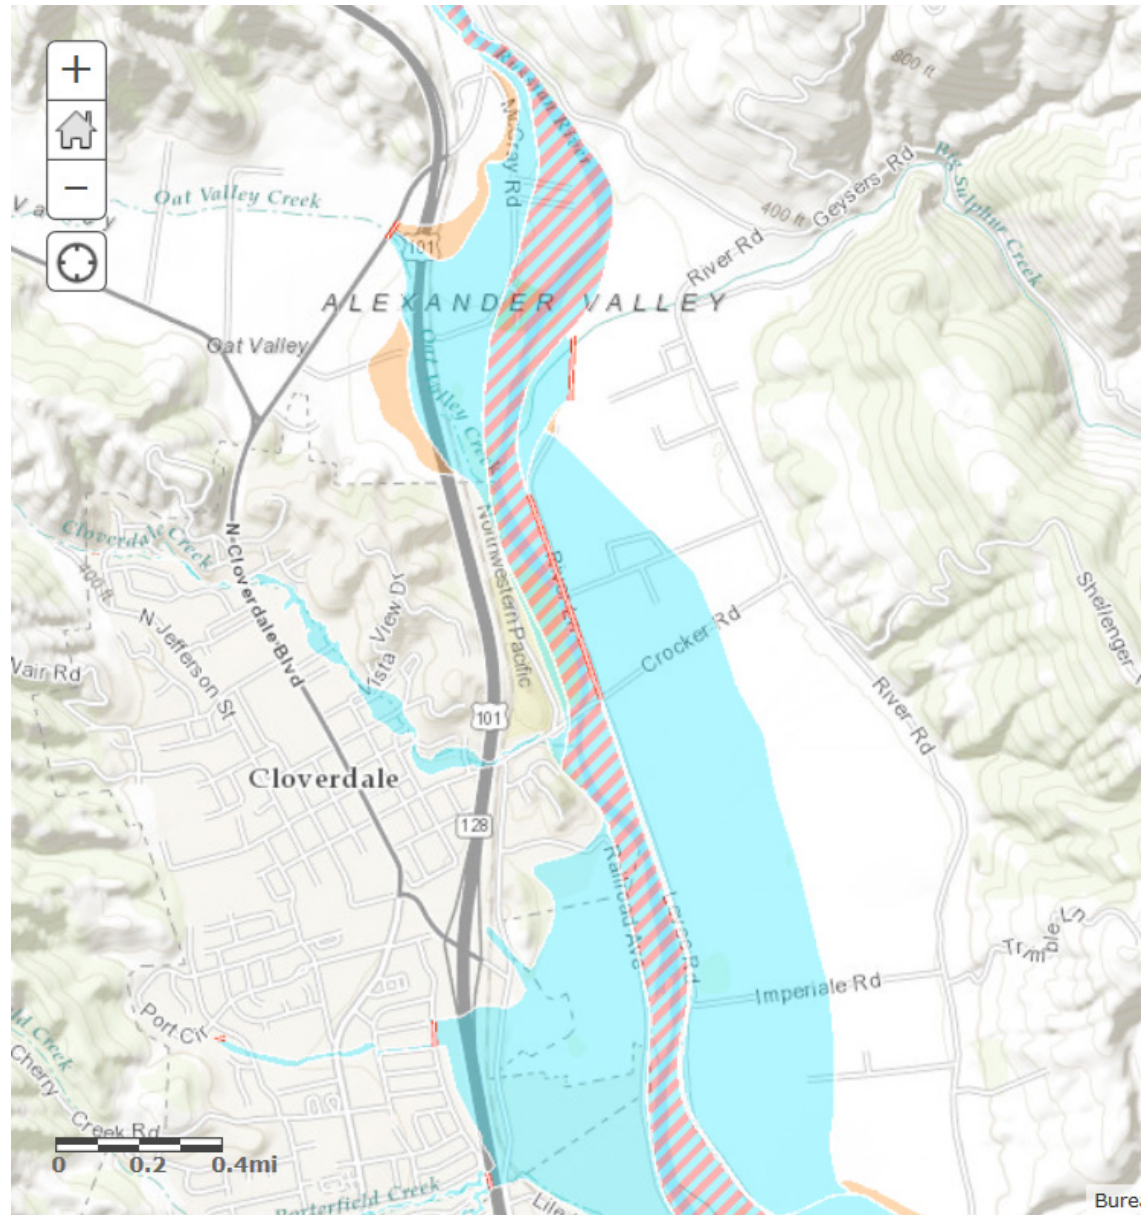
+
−
800 ft
Russian River
McCray Rd
Oat Valley Creek
Geysers Rd
Big Sulphur Creek
400 ft
River Rd
101
ALEXANDER VALLEY
Oat Valley
Oat Valley Creek
Cloverdale Creek
N Cloverdale Blvd
Northwestern Pacific
River Rd
400 ft
N Jefferson St
Vista View Dr
Crocker Rd
Shellenger
Vair Rd
River Rd
101
Cloverdale
128
Railroad Ave
Asti Rd
Imperiale Rd
Trimble Ln
Port Cir
Cherry Creek Rd
Porterfield Creek
0 0.2 0.4mi
Burea